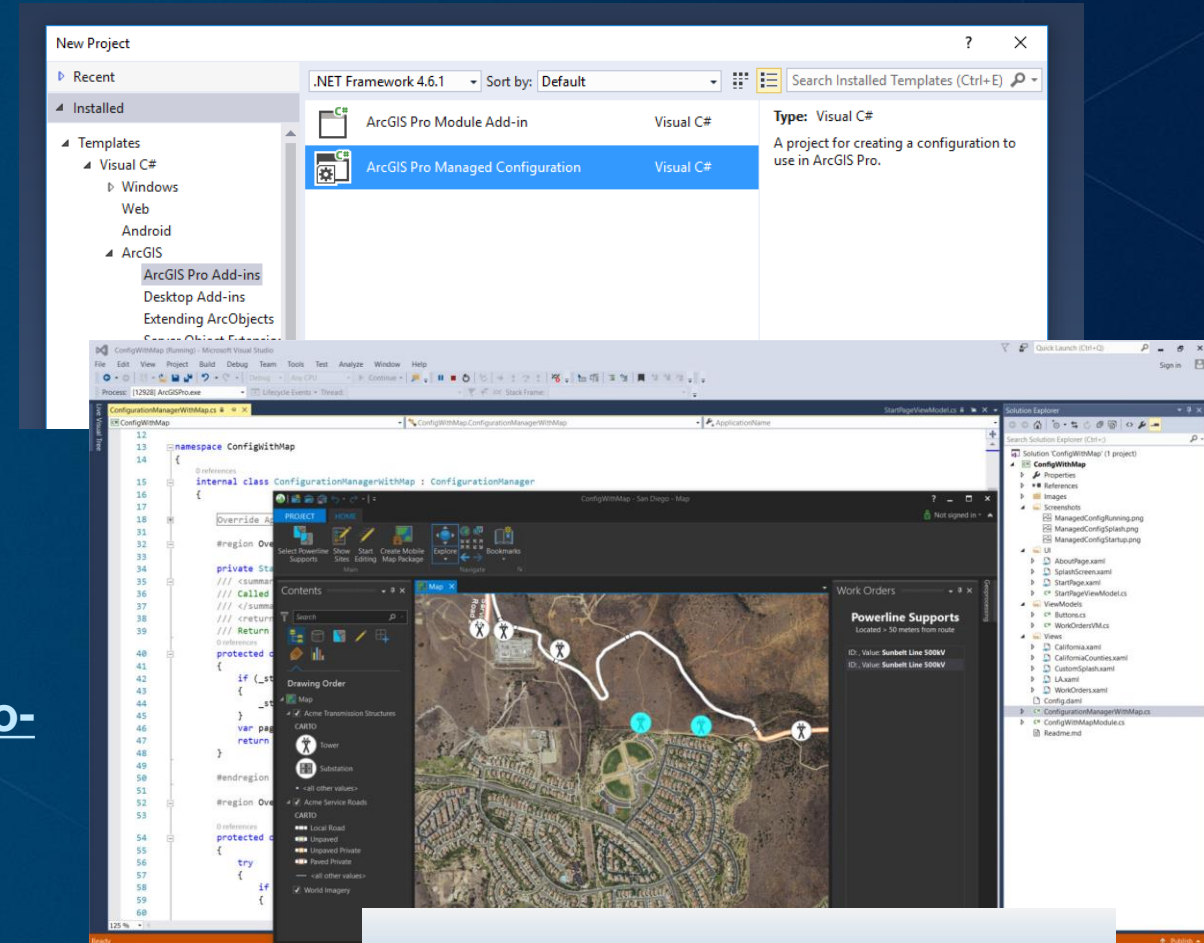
New Project ? X

▷ Recent
◢ Installed
◢ Templates
◢ Visual C#
▷ Windows
Web
Android
◢ ArcGIS
ArcGIS Pro Add-ins
Desktop Add-ins
Extending ArcObjects

.NET Framework 4.6.1 Sort by: Default Search Installed Templates (Ctrl+E)

ArcGIS Pro Module Add-in Visual C#
ArcGIS Pro Managed Configuration Visual C#

Type: Visual C#
A project for creating a configuration to use in ArcGIS Pro.

ConfigWithMap (Running) - Microsoft Visual Studio
File Edit View Project Build Debug Team Tools Test Analyze Window Help
Quick Launch (Ctrl+Q)
Sign in
Process: [12928] ArcGISPro.exe Lifecycle Events Thread: Stack Frame:
ConfigurationManagerWithMap.cs StartPageViewModel.cs
ConfigWithMap ConfigWithMap.ConfigurationManagerWithMap ApplicationName

12
13 namespace ConfigWithMap
14 {
0 references
15 internal class ConfigurationManagerWithMap : ConfigurationManager
16 {
17
18 Override Ap
31
32 #region Ove
33
34 private Sta
35 /// <summar
36 /// Called
37 /// </summa
38 /// <return
39 /// Return
0 references
40 protected o
41 {
42 if (_st
43 {
44 _st
45 }
46 var pag
47 return
48 }
49
50 #endregion
51
52 #region Ove
53
0 references
54 protected o
55 {
56 try
57 {
58 if
59 {
60
125 %
Ready

ConfigWithMap - San Diego - Map
PROJECT HOME
Not signed in
Select Powerline Supports Show Sites Start Editing Create Mobile Map Package Explore Bookmarks
Map Navigate
Contents
Search
Drawing Order
Map
Acme Transmission Structures
CARTO
Tower
Substation
<all other values>
Acme Service Roads
CARTO
Local Road
Unpaved
Unpaved Private
Paved Private
<all other values>
World Imagery
Map
Work Orders
Powerline Supports
Located > 50 meters from route
ID:, Value: Sunbelt Line 500kV
ID:, Value: Sunbelt Line 500kV

Solution Explorer
Search Solution Explorer (Ctrl+;)
Solution 'ConfigWithMap' (1 project)
ConfigWithMap
Properties
References
Images
Screenshots
ManagedConfigRunning.png
ManagedConfigSplash.png
ManagedConfigStartup.png
UI
AboutPage.xaml
SplashScreen.xaml
StartPage.xaml
StartPageViewModel.cs
ViewModels
Buttons.cs
WorkOrdersVM.cs
Views
California.xaml
CaliforniaCounties.xaml
CustomSplash.xaml
LA.xaml
WorkOrders.xaml
Config.daml
ConfigurationManagerWithMap.cs
ConfigWithMapModule.cs
Readme.md
Publish